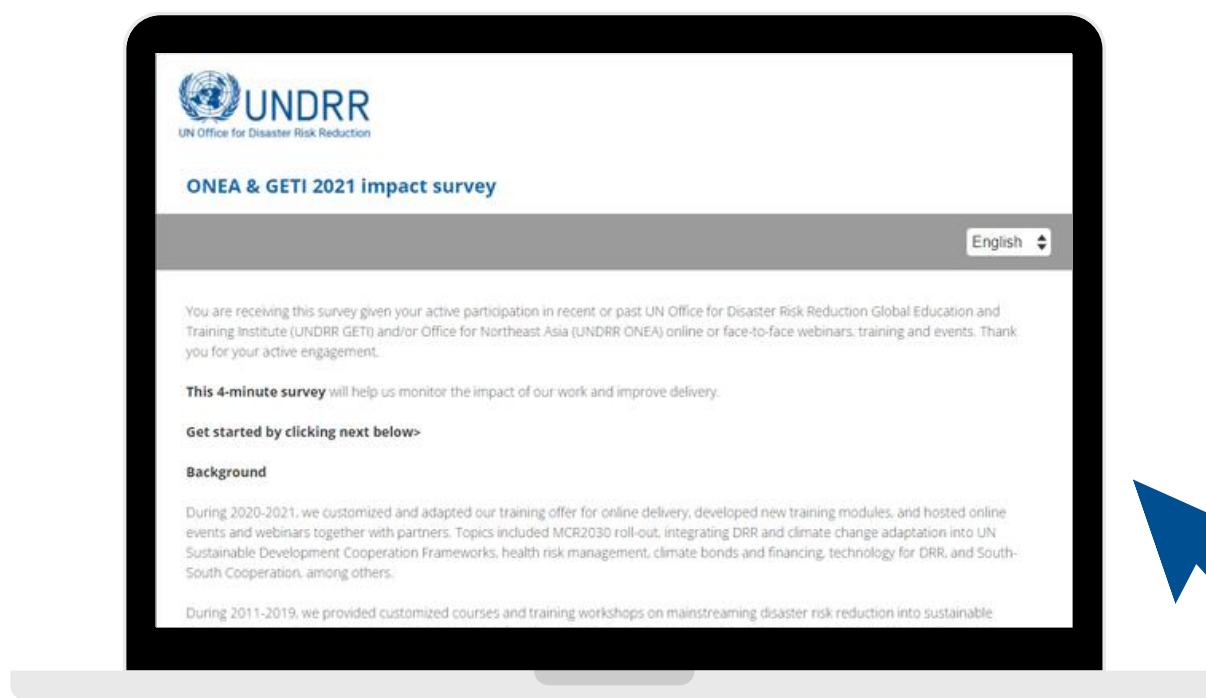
UNDRR
UN Office for Disaster Risk Reduction

ONEA & GETI 2021 impact survey

English

You are receiving this survey given your active participation in recent or past UN Office for Disaster Risk Reduction Global Education and Training Institute (UNDRR GETI) and/or Office for Northeast Asia (UNDRR ONEA) online or face-to-face webinars, training and events. Thank you for your active engagement.

This 4-minute survey will help us monitor the impact of our work and improve delivery.

Get started by clicking next below>

Background

During 2020-2021, we customized and adapted our training offer for online delivery, developed new training modules, and hosted online events and webinars together with partners. Topics included MCR2030 roll-out, integrating DRR and climate change adaptation into UN Sustainable Development Cooperation Frameworks, health risk management, climate bonds and financing, technology for DRR, and South-South Cooperation, among others.

During 2011-2019, we provided customized courses and training workshops on mainstreaming disaster risk reduction into sustainable